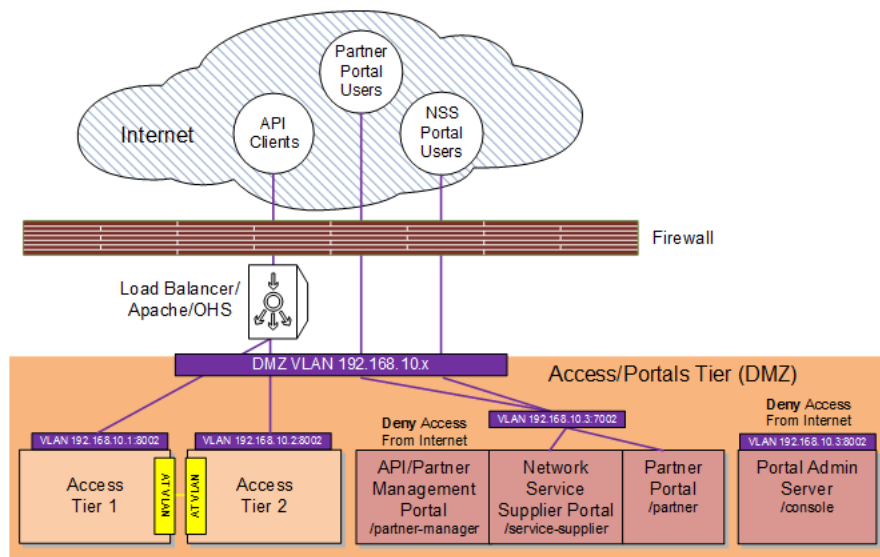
Internet

API Clients

Partner Portal Users

NSS Portal Users

Firewall

Load Balancer/ Apache/OHS

DMZ VLAN 192.168.10.x

Access/Portals Tier (DMZ)

VLAN 192.168.10.1:8002

VLAN 192.168.10.2:8002

Access Tier 1

AT VLAN

AT VLAN

Access Tier 2

Deny Access From Internet

VLAN 192.168.10.3:7002

API/Partner Management Portal /partner-manager

Network Service Supplier Portal /service-supplier

Partner Portal /partner

Deny Access From Internet

VLAN 192.168.10.3:8002

Portal Admin Server /console